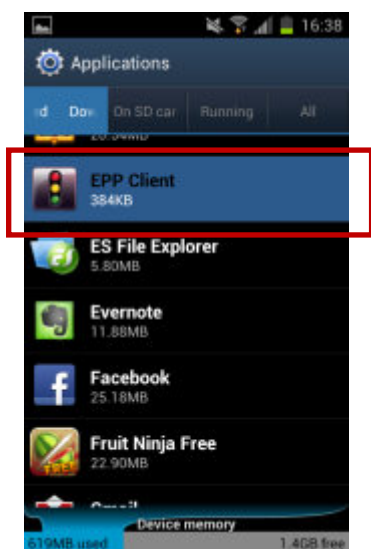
16:38

Applications

d Dov On SD car Running All

20.94MB

EPP Client
384KB

ES File Explorer
5.80MB

Evernote
11.88MB

Facebook
25.18MB

Fruit Ninja Free
22.90MB

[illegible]

Device memory

619MB used 1.4GB free